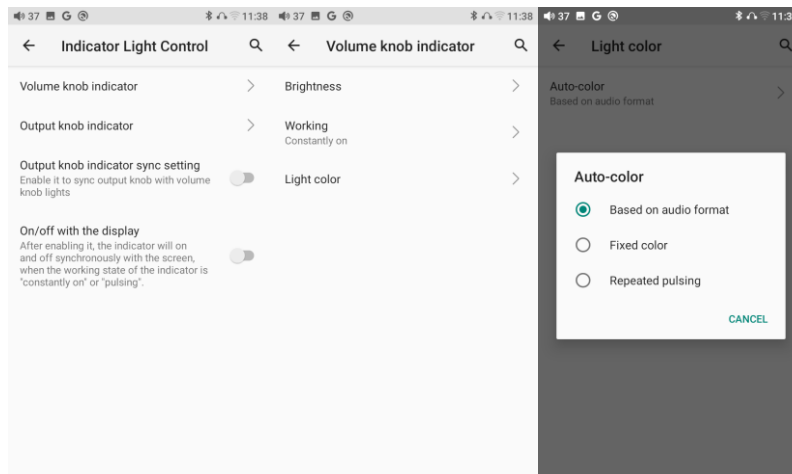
37 G 11:38

Indicator Light Control

Volume knob indicator

Output knob indicator

Output knob indicator sync setting
Enable it to sync output knob with volume knob lights

On/off with the display
After enabling it, the indicator will on and off synchronously with the screen, when the working state of the indicator is "constantly on" or "pulsing".

37 G 11:38

Volume knob indicator

Brightness

Working
Constantly on

Light color

37 G 11:3

Light color

Auto-color
Based on audio format

Auto-color

Based on audio format

Fixed color

Repeated pulsing

CANCEL